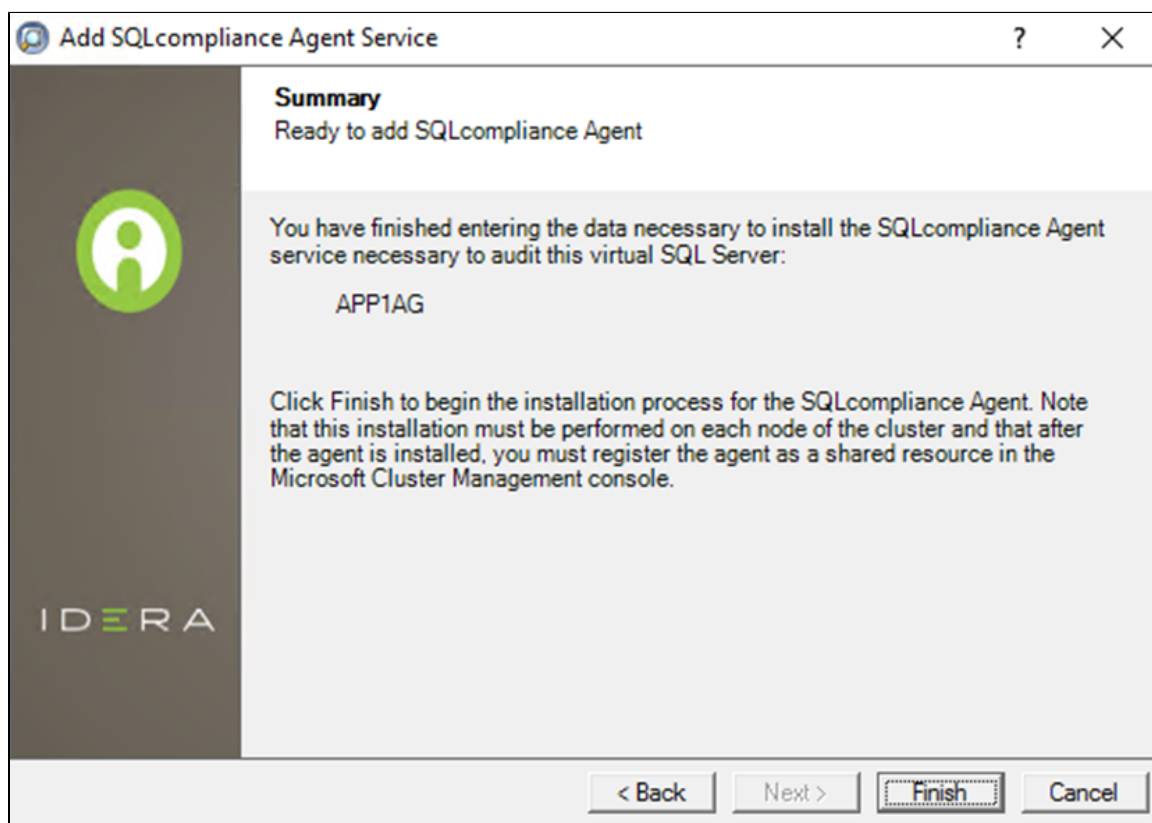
Add SQLcompliance Agent Service

?

×

Summary
Ready to add SQLcompliance Agent

You have finished entering the data necessary to install the SQLcompliance Agent service necessary to audit this virtual SQL Server:

APP1AG

Click Finish to begin the installation process for the SQLcompliance Agent. Note that this installation must be performed on each node of the cluster and that after the agent is installed, you must register the agent as a shared resource in the Microsoft Cluster Management console.

IDERA

< Back

Next >

Finish

Cancel